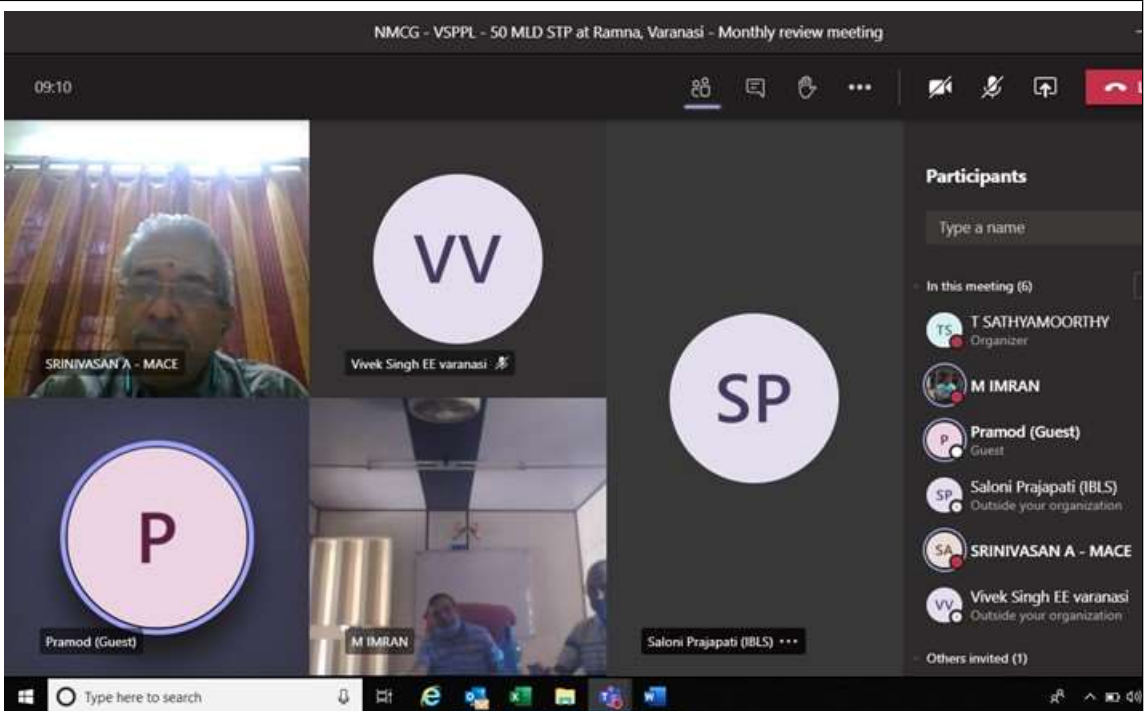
NMCG - VSPPL - 50 MLD STP at Ramna, Varanasi - Monthly review meeting

09:10

SRINIVASAN A - MACE

VV

Vivek Singh EE varanasi

SP

P

Pramod (Guest)

M IMRAN

Saloni Prajapati (IBLS) •••

Participants

Type a name

In this meeting (6)

TS T SATHYAMOORTHY
Organizer

M IMRAN

P Pramod (Guest)
Guest

SP Saloni Prajapati (IBLS)
Outside your organization

SA SRINIVASAN A - MACE

VV Vivek Singh EE varanasi
Outside your organization

Others invited (1)

Type here to search